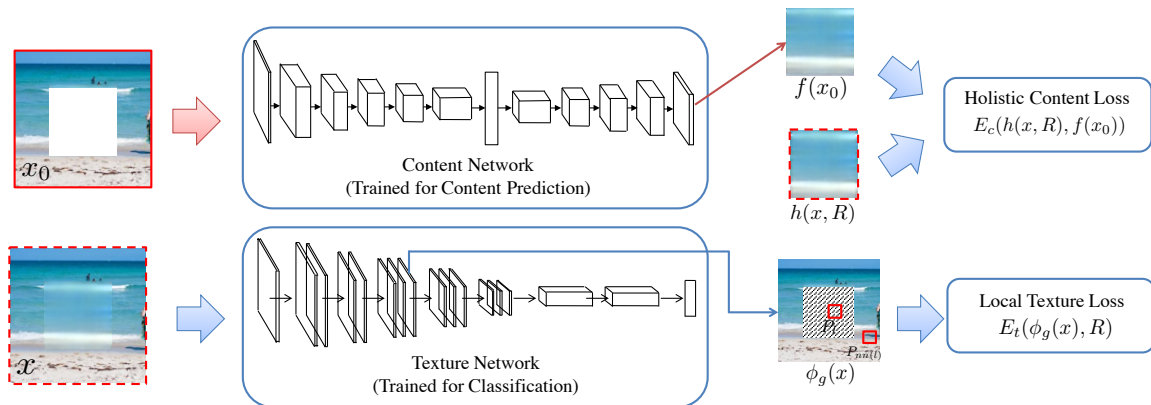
$x_0$

Content Network
(Trained for Content Prediction)

$f(x_0)$

$h(x, R)$

Holistic Content Loss
$E_c(h(x, R), f(x_0))$

$x$

Texture Network
(Trained for Classification)

$P_i$

$P_{nn(i)}$

$\phi_g(x)$

Local Texture Loss
$E_t(\phi_g(x), R)$